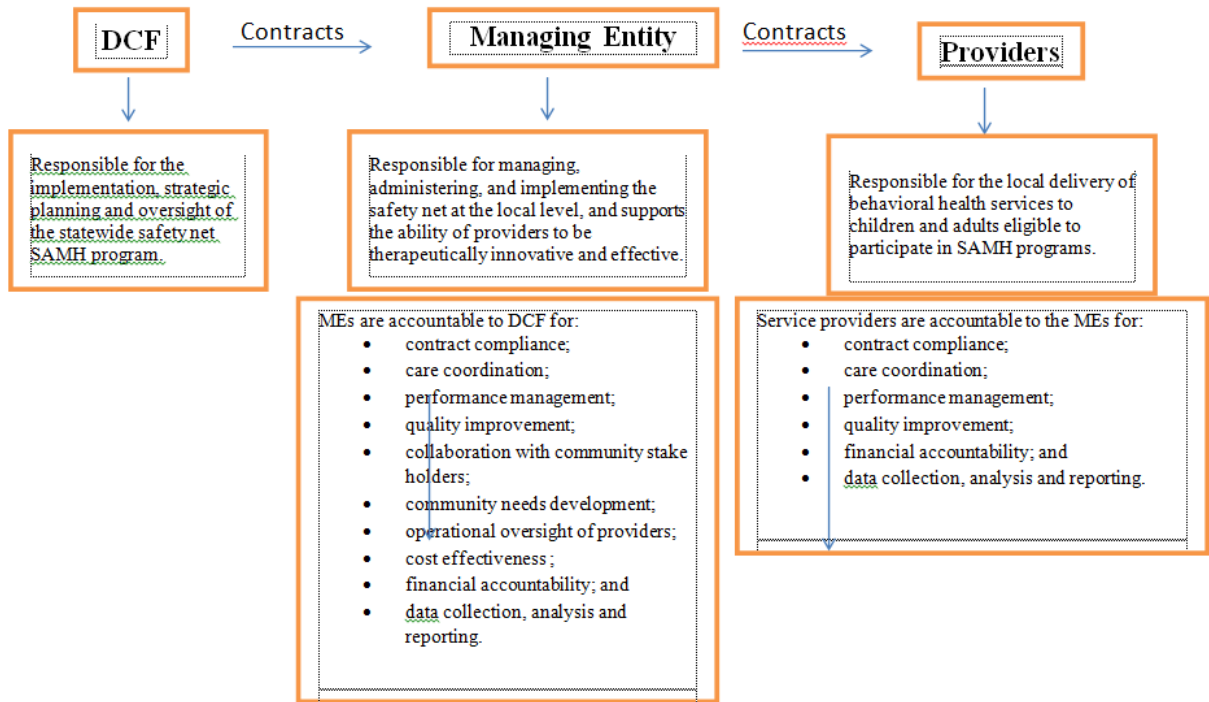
DCF

Contracts

Managing Entity

Contracts

Providers

Responsible for the implementation, strategic planning and oversight of the statewide safety net SAMH program.

Responsible for managing, administering, and implementing the safety net at the local level, and supports the ability of providers to be therapeutically innovative and effective.

Responsible for the local delivery of behavioral health services to children and adults eligible to participate in SAMH programs.

MEs are accountable to DCF for:

- contract compliance;
- care coordination;
- performance management;
- quality improvement;
- collaboration with community stake holders;
- community needs development;
- operational oversight of providers;
- cost effectiveness ;
- financial accountability; and
- data collection, analysis and reporting.

Service providers are accountable to the MEs for:

- contract compliance;
- care coordination;
- performance management;
- quality improvement;
- financial accountability; and
- data collection, analysis and reporting.